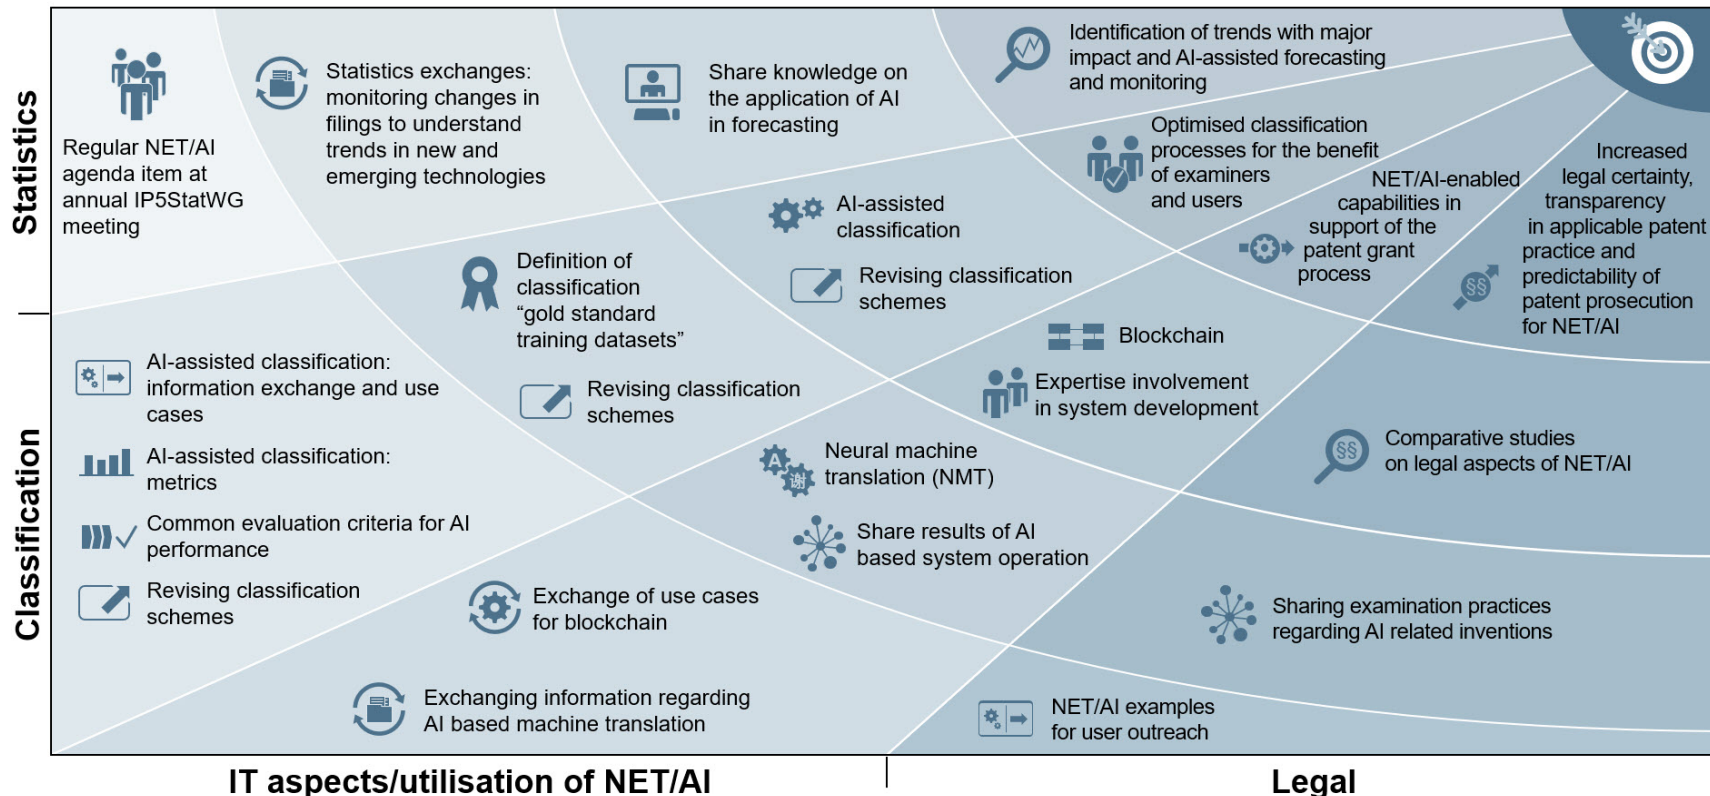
Statistics

Classification

Regular NET/AI agenda item at annual IP5StatWG meeting

Statistics exchanges: monitoring changes in filings to understand trends in new and emerging technologies

Share knowledge on the application of AI in forecasting

Identification of trends with major impact and AI-assisted forecasting and monitoring

Optimised classification processes for the benefit of examiners and users

NET/AI-enabled capabilities in support of the patent grant process

Increased legal certainty, transparency in applicable patent practice and predictability of patent prosecution for NET/AI

AI-assisted classification

Definition of classification "gold standard training datasets"

Revising classification schemes

Blockchain

AI-assisted classification: information exchange and use cases

Revising classification schemes

Expertise involvement in system development

AI-assisted classification: metrics

Neural machine translation (NMT)

Comparative studies on legal aspects of NET/AI

Common evaluation criteria for AI performance

Share results of AI based system operation

Revising classification schemes

Exchange of use cases for blockchain

Sharing examination practices regarding AI related inventions

Exchanging information regarding AI based machine translation

NET/AI examples for user outreach

IT aspects/utilisation of NET/AI

Legal